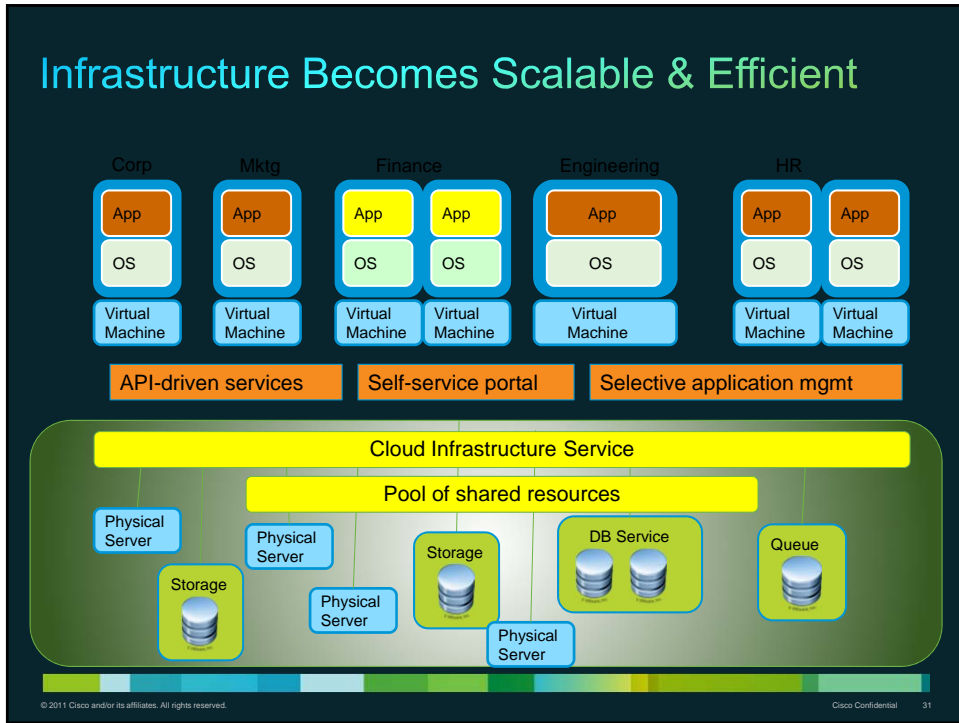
Infrastructure Becomes Scalable & Efficient

Corp
App
OS
Virtual Machine

Mktg
App
OS
Virtual Machine

Finance
App
OS
Virtual Machine
App
OS
Virtual Machine

Engineering
App
OS
Virtual Machine

HR
App
OS
Virtual Machine
App
OS
Virtual Machine

API-driven services
Self-service portal
Selective application mgmt

Cloud Infrastructure Service
Pool of shared resources

Physical Server
Storage
Physical Server
Physical Server
Storage
Physical Server
DB Service
Queue

© 2011 Cisco and/or its affiliates. All rights reserved.
Cisco Confidential
31